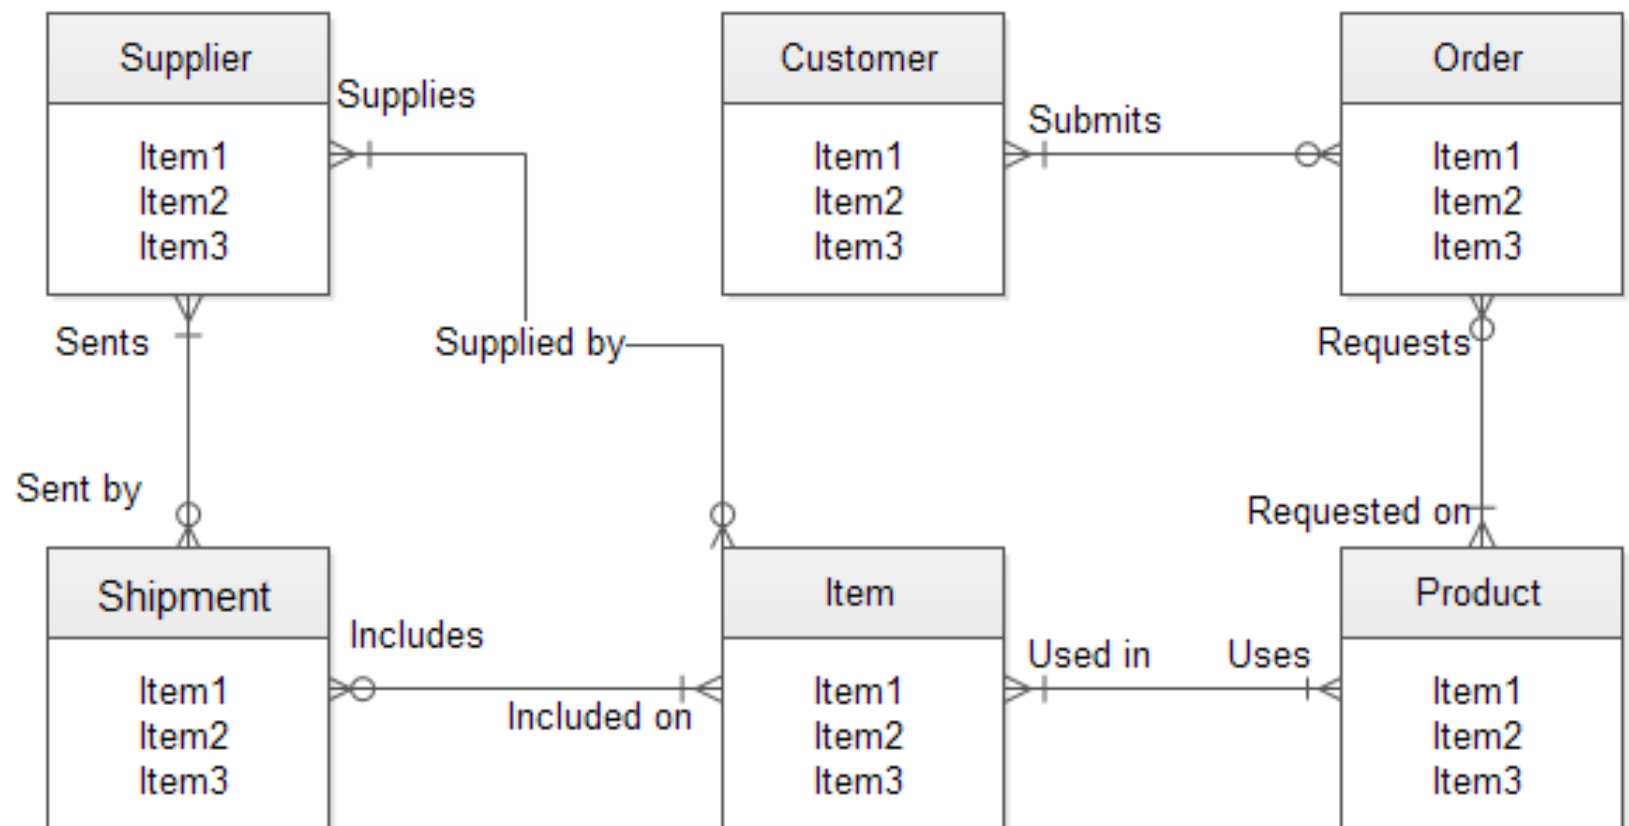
Supplier

Item1
Item2
Item3

Supplies

Customer

Item1
Item2
Item3

Submits

Order

Item1
Item2
Item3

Sents

Supplied by

Requests

Sent by

Requested on

Shipment

Item1
Item2
Item3

Includes

Included on

Item

Item1
Item2
Item3

Used in

Uses

Product

Item1
Item2
Item3